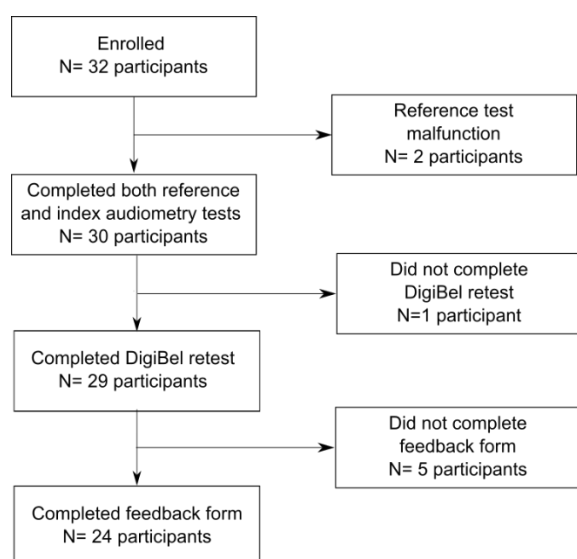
Enrolled
N= 32 participants

Reference test malfunction
N= 2 participants

Completed both reference and index audiometry tests
N= 30 participants

Did not complete DigiBel retest
N=1 participant

Completed DigiBel retest
N= 29 participants

Did not complete feedback form
N= 5 participants

Completed feedback form
N= 24 participants